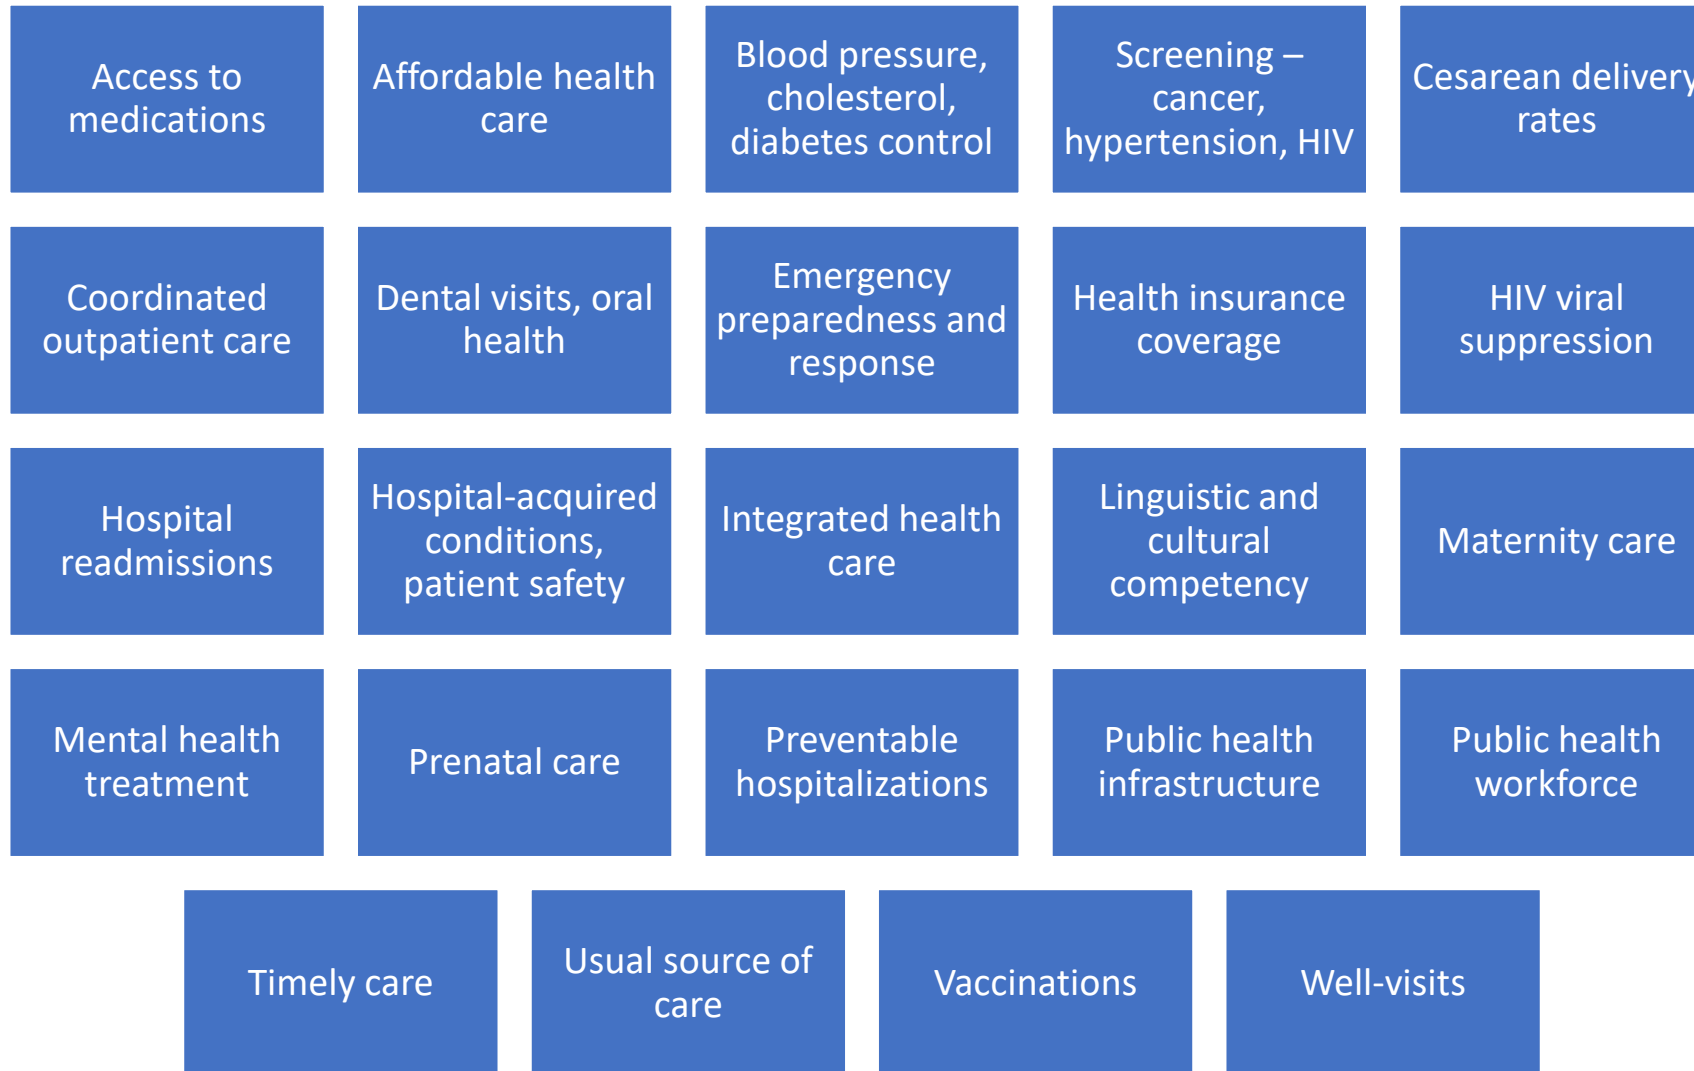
Access to medications

Affordable health care

Blood pressure, cholesterol, diabetes control

Screening – cancer, hypertension, HIV

Cesarean delivery rates

Coordinated outpatient care

Dental visits, oral health

Emergency preparedness and response

Health insurance coverage

HIV viral suppression

Hospital readmissions

Hospital-acquired conditions, patient safety

Integrated health care

Linguistic and cultural competency

Maternity care

Mental health treatment

Prenatal care

Preventable hospitalizations

Public health infrastructure

Public health workforce

Timely care

Usual source of care

Vaccinations

Well-visits